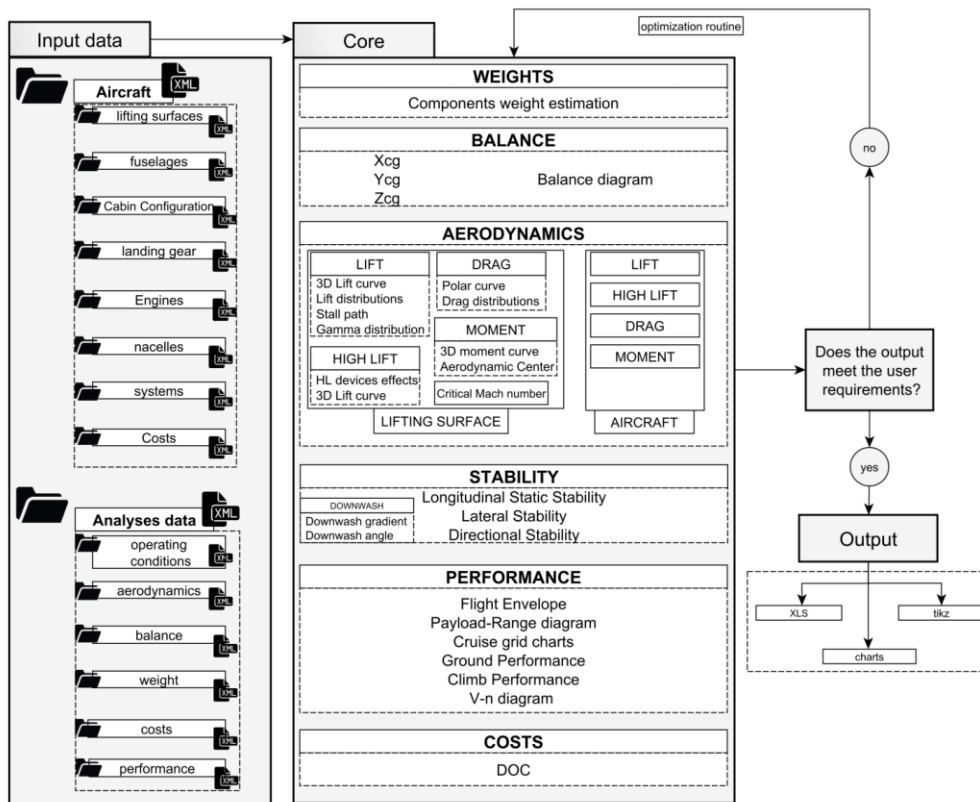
Input data

Aircraft XML

lifting surfaces XML

fuselages XML

Cabin Configuration XML

landing gear XML

Engines XML

nacelles XML

systems XML

Costs XML

Analyses data XML

operating conditions XML

aerodynamics XML

balance XML

weight XML

costs XML

performance XML

Core

optimization routine

WEIGHTS

Components weight estimation

BALANCE

Xcg
Ycg
Zcg

Balance diagram

AERODYNAMICS

LIFT
3D Lift curve
Lift distributions
Stall path
Gamma distribution

DRAG
Polar curve
Drag distributions

MOMENT
3D moment curve
Aerodynamic Center

HIGH LIFT
HL devices effects
3D Lift curve

Critical Mach number

LIFTING SURFACE

LIFT

HIGH LIFT

DRAG

MOMENT

AIRCRAFT

STABILITY

DOWNWASH
Downwash gradient
Downwash angle

Longitudinal Static Stability
Lateral Stability
Directional Stability

PERFORMANCE

Flight Envelope
Payload-Range diagram
Cruise grid charts
Ground Performance
Climb Performance
V-n diagram

COSTS

DOC

no

Does the output meet the user requirements?

yes

Output

XLS

tikz

charts